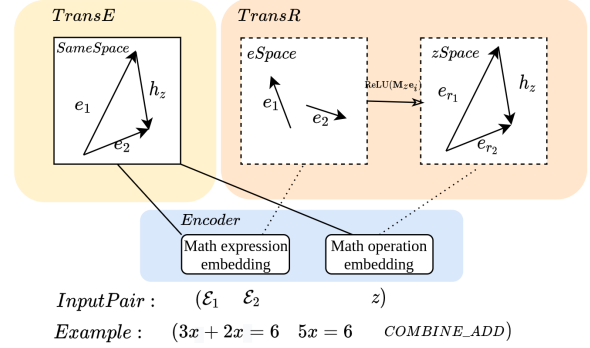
$TransE$

$SameSpace$

$e_1$

$h_z$

$e_2$

$TransR$

$eSpace$

$e_1$

$e_2$

ReLU($\mathbf{M}_z e_i$)

$zSpace$

$e_{r_1}$

$h_z$

$e_{r_2}$

$Encoder$

Math expression embedding

Math operation embedding

$InputPair:$ $(\mathcal{E}_1$ $\mathcal{E}_2$ $z)$

$Example:$ $(3x + 2x = 6$ $5x = 6$ COMBINE_ADD$)$